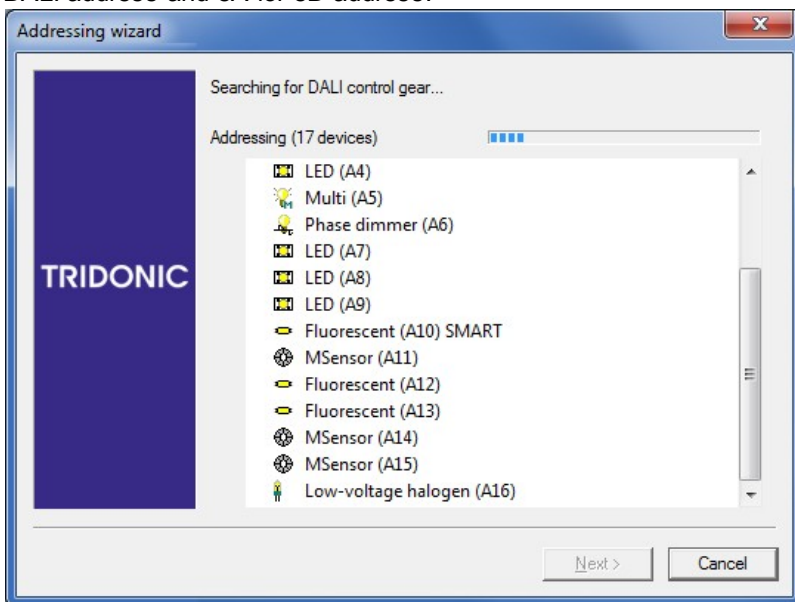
Addressing wizard

TRIDONIC

Searching for DALI control gear...

Addressing (17 devices)

LED (A4)
Multi (A5)
Phase dimmer (A6)
LED (A7)
LED (A8)
LED (A9)
Fluorescent (A10) SMART
MSensor (A11)
Fluorescent (A12)
Fluorescent (A13)
MSensor (A14)
MSensor (A15)
Low-voltage halogen (A16)

Next >
Cancel